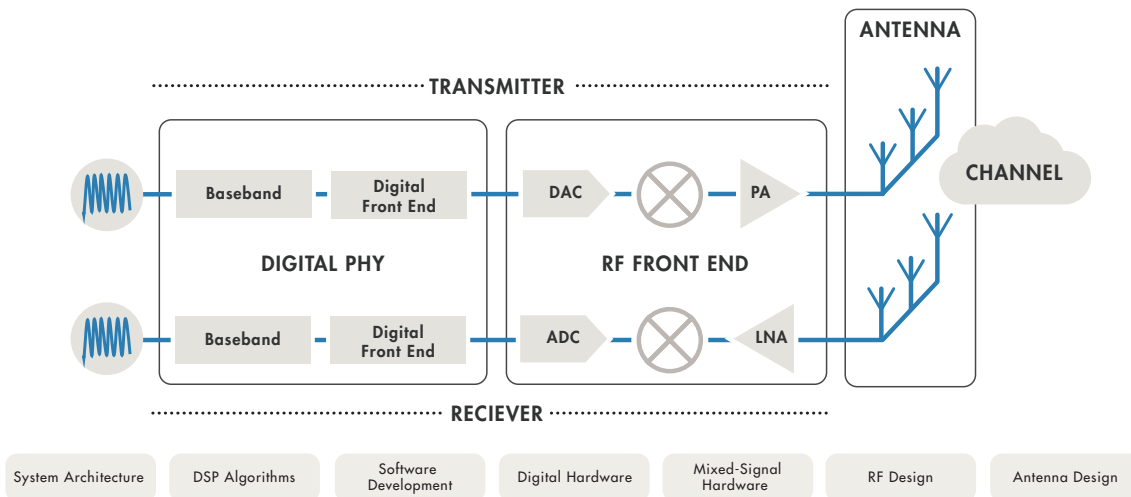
ANTENNA

TRANSMITTER

CHANNEL

Baseband

Digital Front End

DAC

PA

DIGITAL PHY

RF FRONT END

Baseband

Digital Front End

ADC

LNA

RECIEVER

System Architecture

DSP Algorithms

Software Development

Digital Hardware

Mixed-Signal Hardware

RF Design

Antenna Design